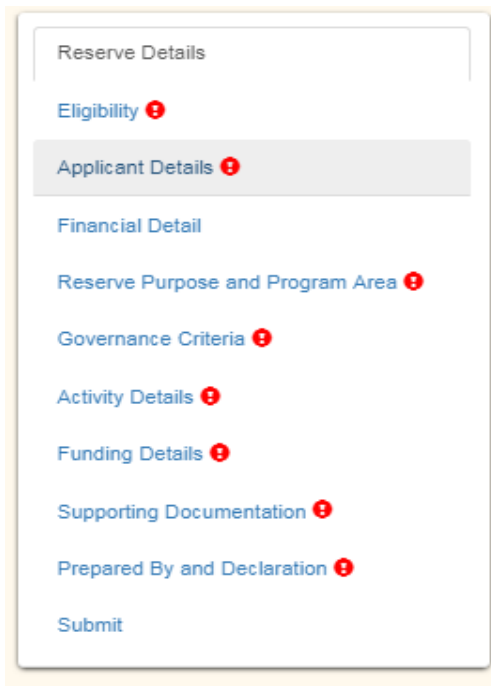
Reserve Details

Eligibility

Applicant Details

Financial Detail

Reserve Purpose and Program Area

Governance Criteria

Activity Details

Funding Details

Supporting Documentation

Prepared By and Declaration

Submit